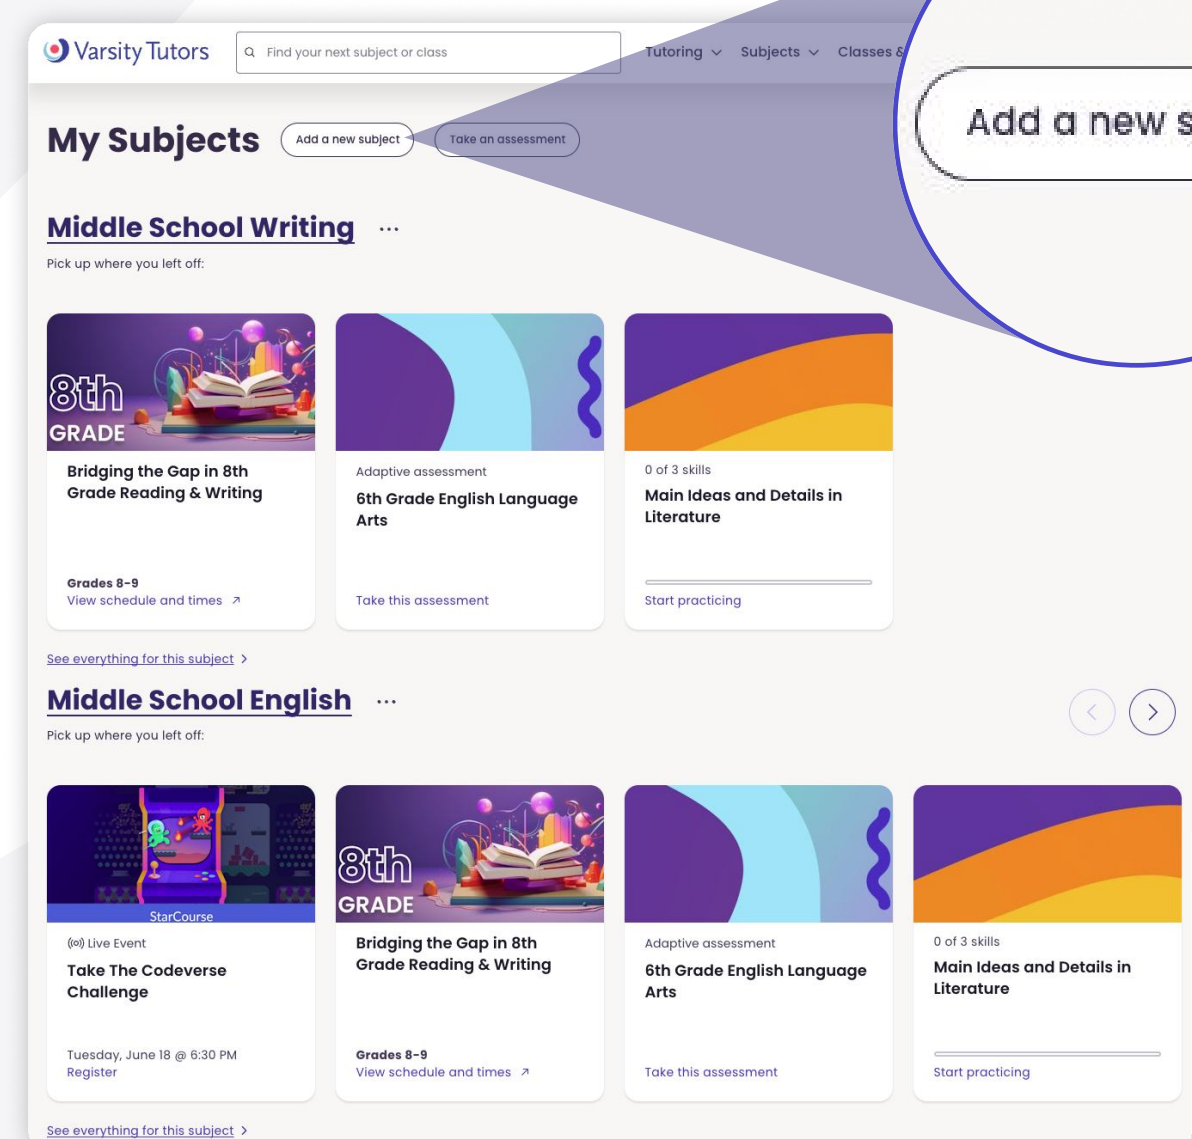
Varsity Tutors

Find your next subject or class

Tutoring Subjects Classes &

Add a new s

My Subjects

Add a new subject

Take an assessment

Middle School Writing ···

Pick up where you left off:

8th GRADE

Bridging the Gap in 8th Grade Reading & Writing

Grades 8-9

View schedule and times ↗

Adaptive assessment

6th Grade English Language Arts

Take this assessment

0 of 3 skills

Main Ideas and Details in Literature

Start practicing

See everything for this subject >

Middle School English ···

Pick up where you left off:

StarCourse

Live Event

Take The Codeverse Challenge

Tuesday, June 18 @ 6:30 PM

Register

8th GRADE

Bridging the Gap in 8th Grade Reading & Writing

Grades 8-9

View schedule and times ↗

Adaptive assessment

6th Grade English Language Arts

Take this assessment

0 of 3 skills

Main Ideas and Details in Literature

Start practicing

See everything for this subject >